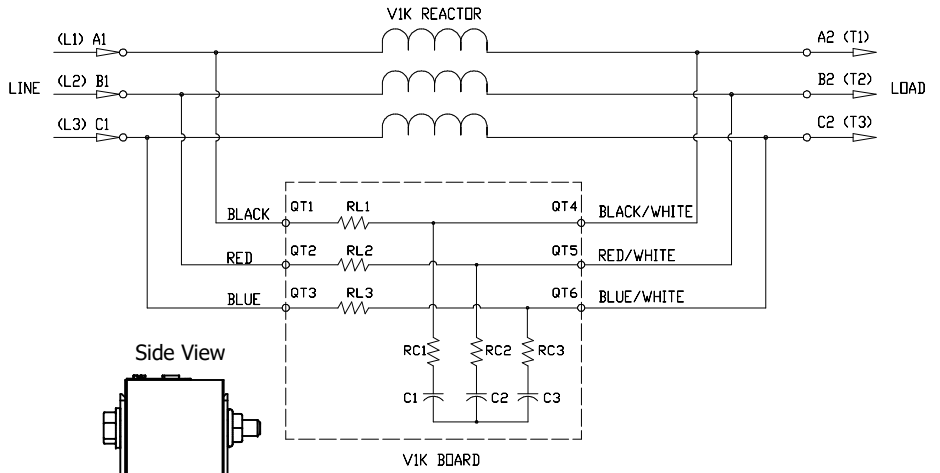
V1K REACTOR

(L1) A1

LINE (L2) B1

(L3) C1

A2 (T1)

B2 (T2) LOAD

C2 (T3)

BLACK QT1 RL1 QT4 BLACK/WHITE

RED QT2 RL2 QT5 RED/WHITE

BLUE QT3 RL3 QT6 BLUE/WHITE

RC1 RC2 RC3

C1 C2 C3

V1K BOARD

Side View